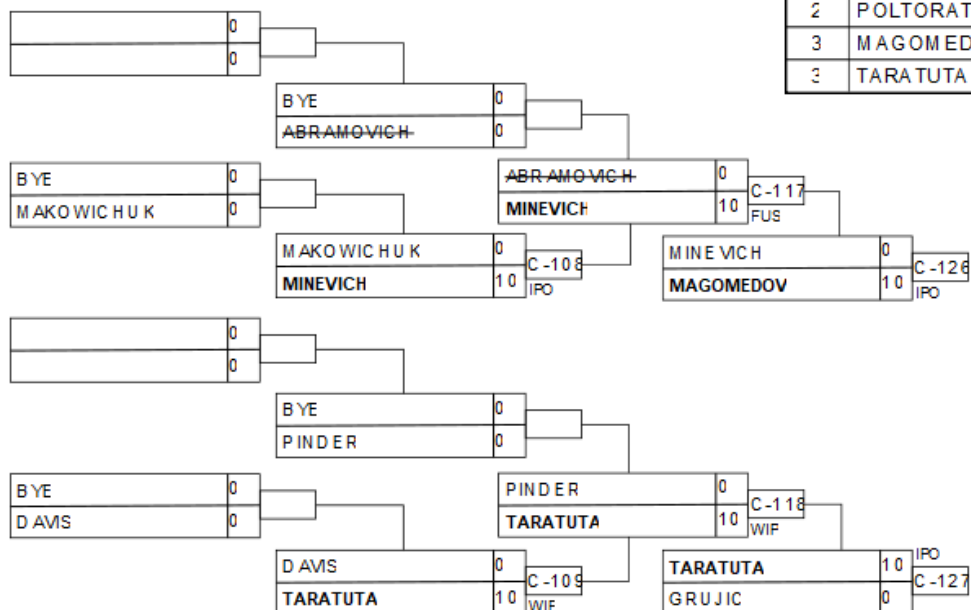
| 2 | POLTORAT |
|---|---|
| 3 | MAGOMED |
| 3 | TARATUTA |

0
0

BYE 0
~~ABRAMOVICH~~ 0

BYE 0
MAKOWICHUK 0

~~ABRAMOVICH~~ 0
MINEVICH 10
C-117
FUS

MAKOWICHUK 0
MINEVICH 10
C-108
IPO

MINEVICH 0
MAGOMEDOV 10
C-126
IPO

0
0

BYE 0
PINDER 0

BYE 0
DAVIS 0

PINDER 0
TARATUTA 10
C-118
WIF

DAVIS 0
TARATUTA 10
C-109
WIF

TARATUTA 10
GRUJIC 0
IPO
C-127